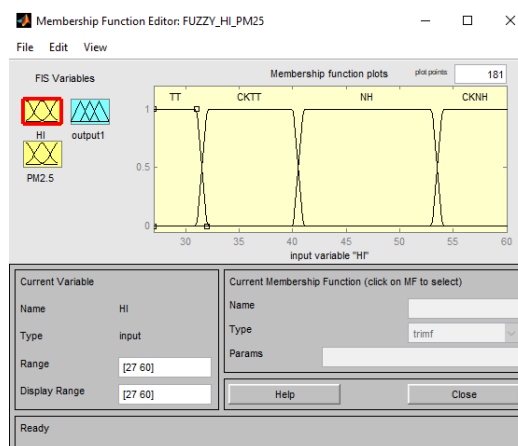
Membership Function Editor: FUZZY_HI_PM25

File Edit View

FIS Variables

HI

output1

PM2.5

Membership function plots

plot points

181

TT CKTT NH CKNH

1

0.5

0

30 35 40 45 50 55 60

input variable "HI"

Current Variable

Name HI

Type input

Range [27 60]

Display Range [27 60]

Current Membership Function (click on MF to select)

Name

Type trimf

Params

Help

Close

Ready